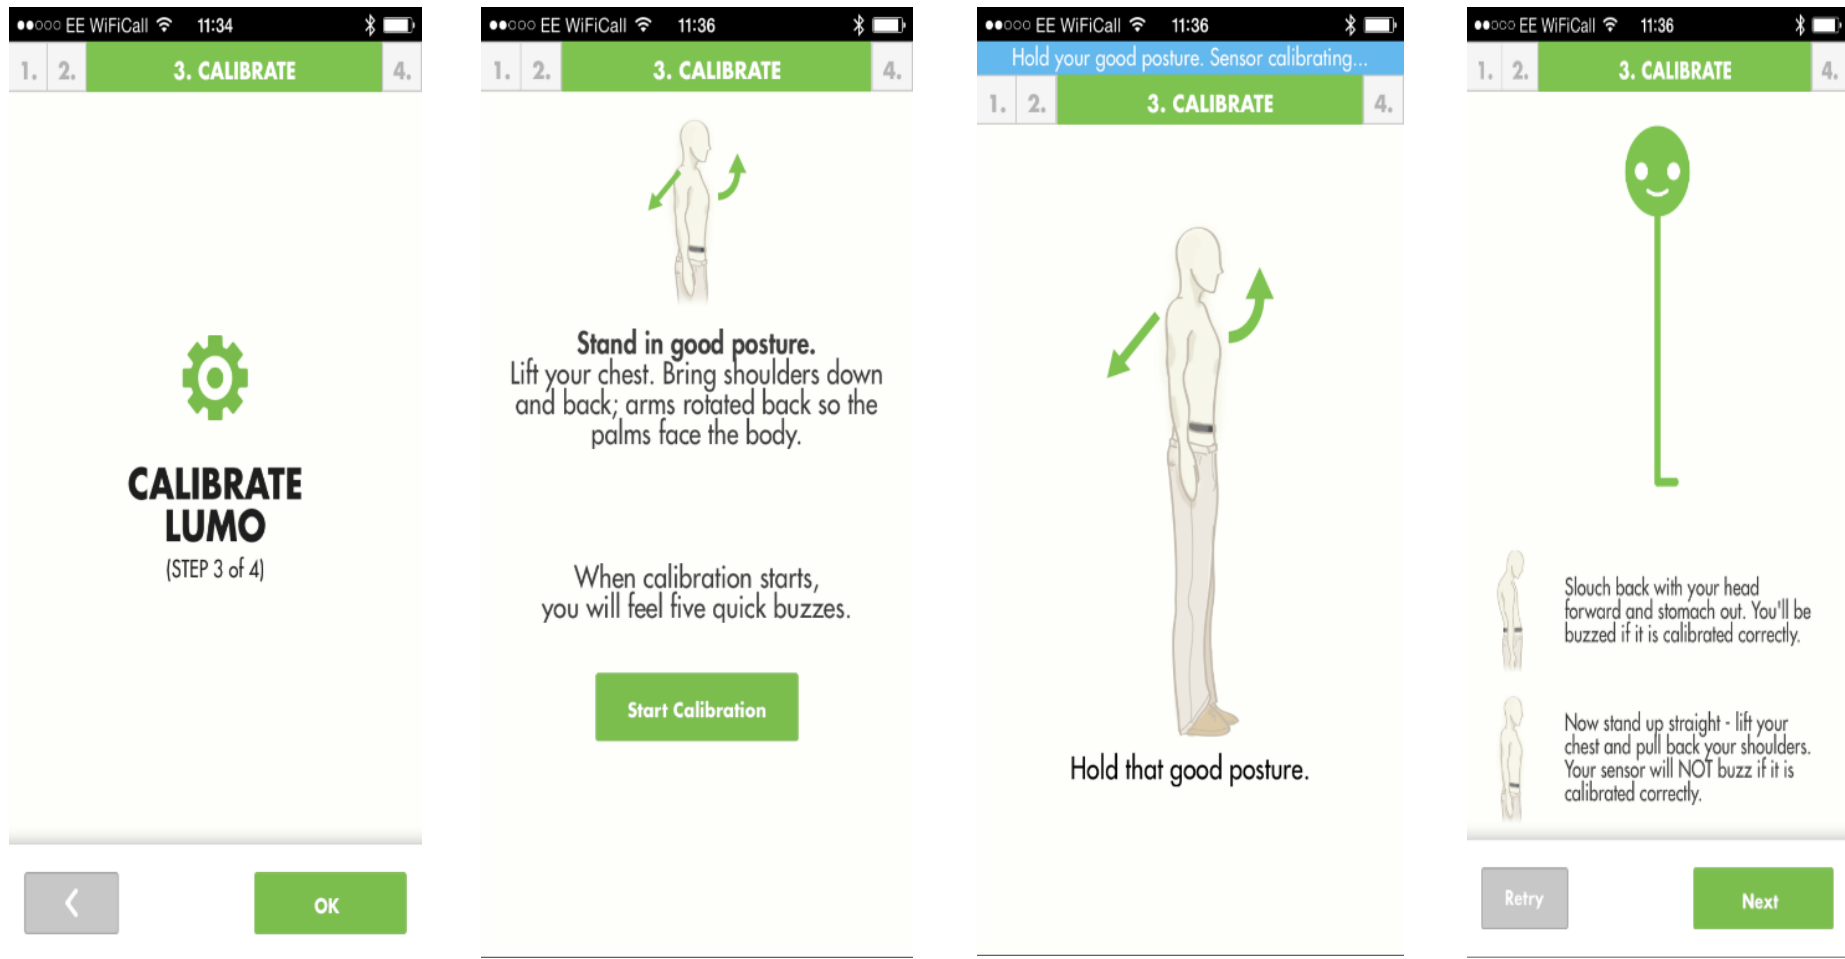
●●○○○ EE WiFiCall 11:34

1. 2. 3. CALIBRATE 4.

CALIBRATE LUMO
(STEP 3 of 4)

‹ OK

●●○○○ EE WiFiCall 11:36

1. 2. 3. CALIBRATE 4.

Stand in good posture.
Lift your chest. Bring shoulders down and back; arms rotated back so the palms face the body.

When calibration starts, you will feel five quick buzzes.

Start Calibration

●●○○○ EE WiFiCall 11:36

Hold your good posture. Sensor calibrating...

1. 2. 3. CALIBRATE 4.

Hold that good posture.

●●○○○ EE WiFiCall 11:36

1. 2. 3. CALIBRATE 4.

Slouch back with your head forward and stomach out. You'll be buzzed if it is calibrated correctly.

Now stand up straight - lift your chest and pull back your shoulders. Your sensor will NOT buzz if it is calibrated correctly.

Retry Next